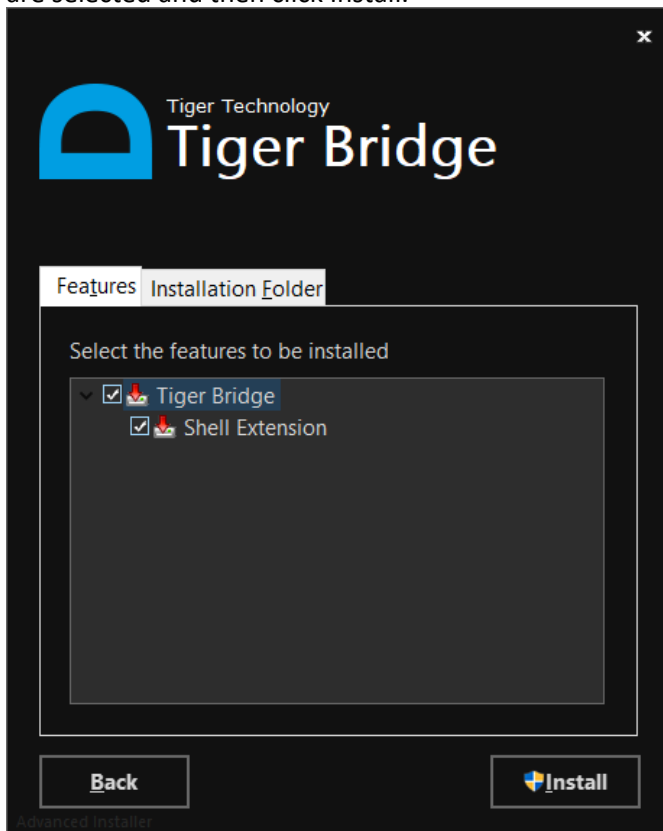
are selected and then click Install.

×

Tiger Technology
Tiger Bridge

Features | Installation Folder

Select the features to be installed

Tiger Bridge
Shell Extension

Back

Install

Advanced Installer